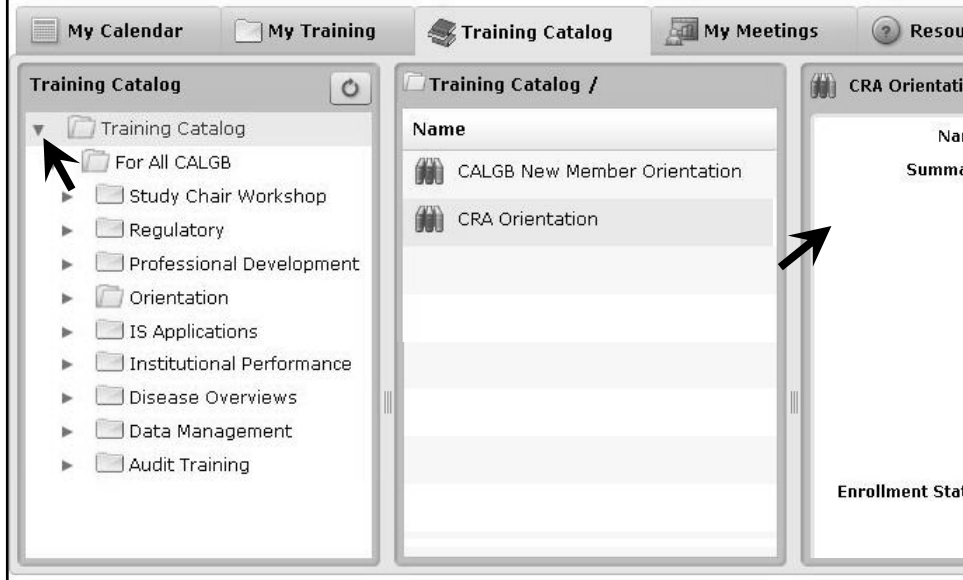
My Calendar | My Training | Training Catalog | My Meetings | Resou

Training Catalog

Training Catalog
For All CALGB
Study Chair Workshop
Regulatory
Professional Development
Orientation
IS Applications
Institutional Performance
Disease Overviews
Data Management
Audit Training

Training Catalog /

Name
CALGB New Member Orientation
CRA Orientation

CRA Orientati

Nar

Summa

Enrollment Stat